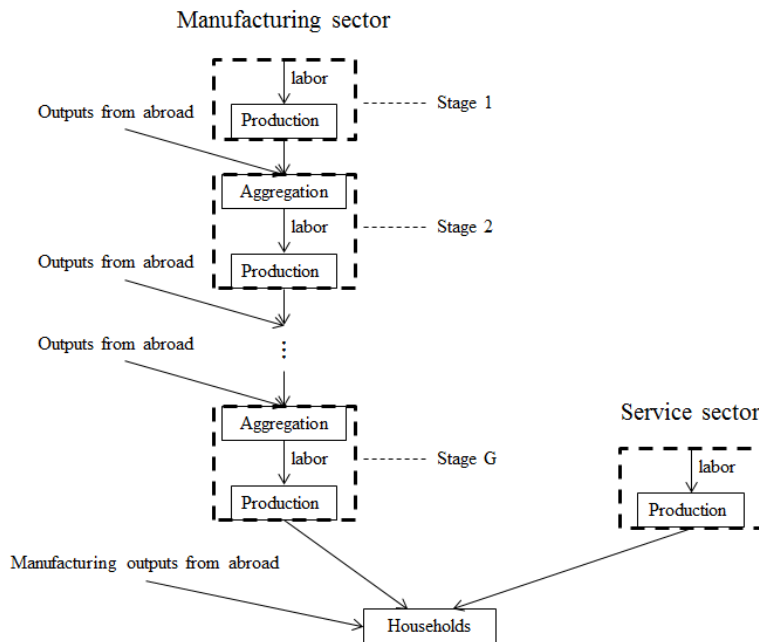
Manufacturing sector

labor

Production

Stage 1

Outputs from abroad

Aggregation

labor

Stage 2

Production

Outputs from abroad

Outputs from abroad

⋮

Aggregation

labor

Stage G

Production

Service sector

labor

Production

Manufacturing outputs from abroad

Households